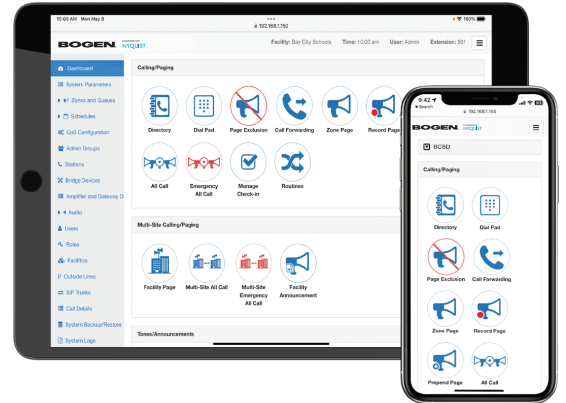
10:00 AM Mon May 8
100%
192.168.1.150
BOGEN. NYQUIST
Facility: Bay City Schools
Time: 10:00 am
User: Admin
Extension: 501

Dashboard
System Parameters
Zones and Queues
Schedules
CoS Configuration
Admin Groups
Stations
Bridge Devices
Amplifier and Gateway D
Audio
Users
Roles
Facilities
Outside Lines
SIP Trunks
Call Details
System Backup/Restore
System Logs

Calling/Paging
Directory
Dial Pad
Page Exclusion
Call Forwarding
Zone Page
Record Page
All Call
Emergency All Call
Manage Check-in
Routines

Multi-Site Calling/Paging
Facility Page
Multi-Site All Call
Multi-Site Emergency All Call
Facility Announcement

Tones/Announcements

9:42
Search
192.168.1.150
BOGEN. NYQUIST
BCSD
Calling/Paging
Directory
Dial Pad
Page Exclusion
Call Forwarding
Zone Page
Record Page
Prepend Page
All Call